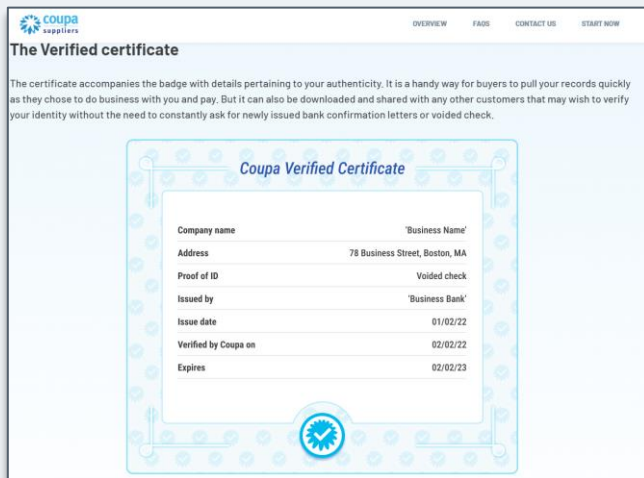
coupa suppliers

OVERVIEW FAQS CONTACT US START NOW

The Verified certificate

The certificate accompanies the badge with details pertaining to your authenticity. It is a handy way for buyers to pull your records quickly as they chose to do business with you and pay. But it can also be downloaded and shared with any other customers that may wish to verify your identity without the need to constantly ask for newly issued bank confirmation letters or voided check.

Coupa Verified Certificate

| | |
|---|---|
| Company name | 'Business Name' |
| Address | 78 Business Street, Boston, MA |
| Proof of ID | Voided check |
| Issued by | 'Business Bank' |
| Issue date | 01/02/22 |
| Verified by Coupa on | 02/02/22 |
| Expires | 02/02/23 |